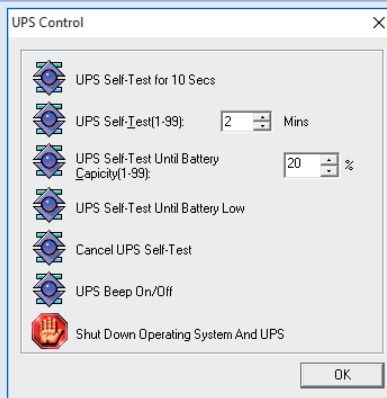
UPS Control

UPS Self-Test for 10 Secs

UPS Self-Test(1-99): 2 Mins

UPS Self-Test Until Battery Capicity(1-99): 20 %

UPS Self-Test Until Battery Low

Cancel UPS Self-Test

UPS Beep On/Off

Shut Down Operating System And UPS

OK